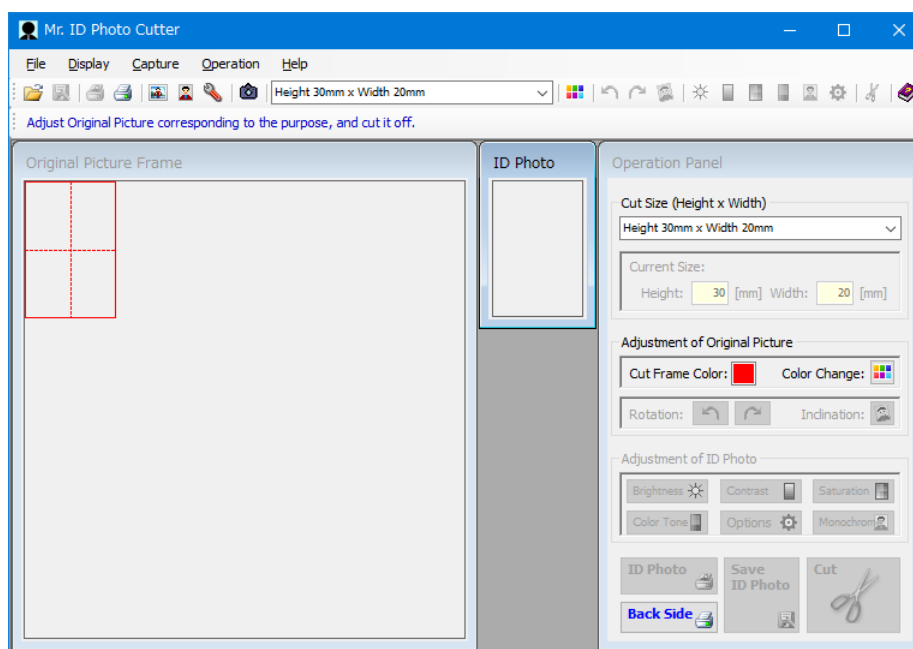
Mr. ID Photo Cutter

File Display Capture Operation Help

Height 30mm x Width 20mm

Adjust Original Picture corresponding to the purpose, and cut it off.

Original Picture Frame

ID Photo

Operation Panel

Cut Size (Height x Width)

Height 30mm x Width 20mm

Current Size:

Height: 30 [mm] Width: 20 [mm]

Adjustment of Original Picture

Cut Frame Color:

Color Change:

Rotation:

Inclination:

Adjustment of ID Photo

Brightness

Contrast

Saturation

Color Tone

Options

Monochrom

ID Photo

Save ID Photo

Cut

Back Side